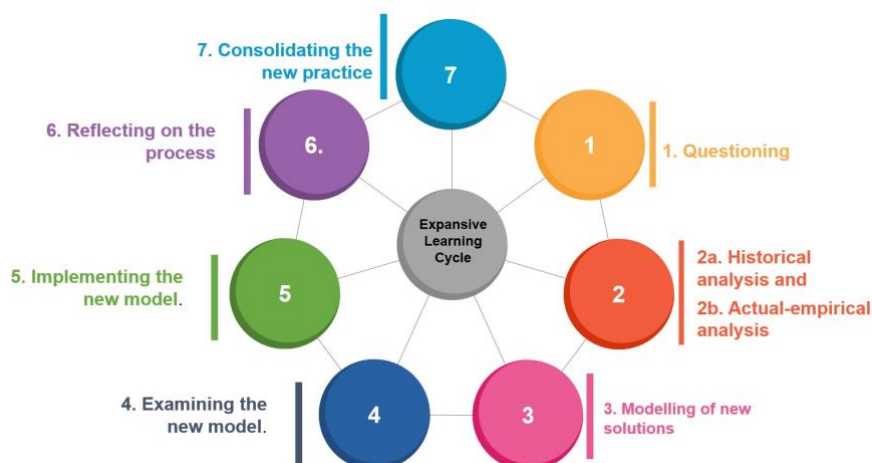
7. Consolidating the new practice

7

6. Reflecting on the process

6.

1

1. Questioning

Expansive Learning Cycle

5. Implementing the new model.

5

2

2a. Historical analysis and

2b. Actual-empirical analysis

4. Examining the new model.

4

3

3. Modelling of new solutions